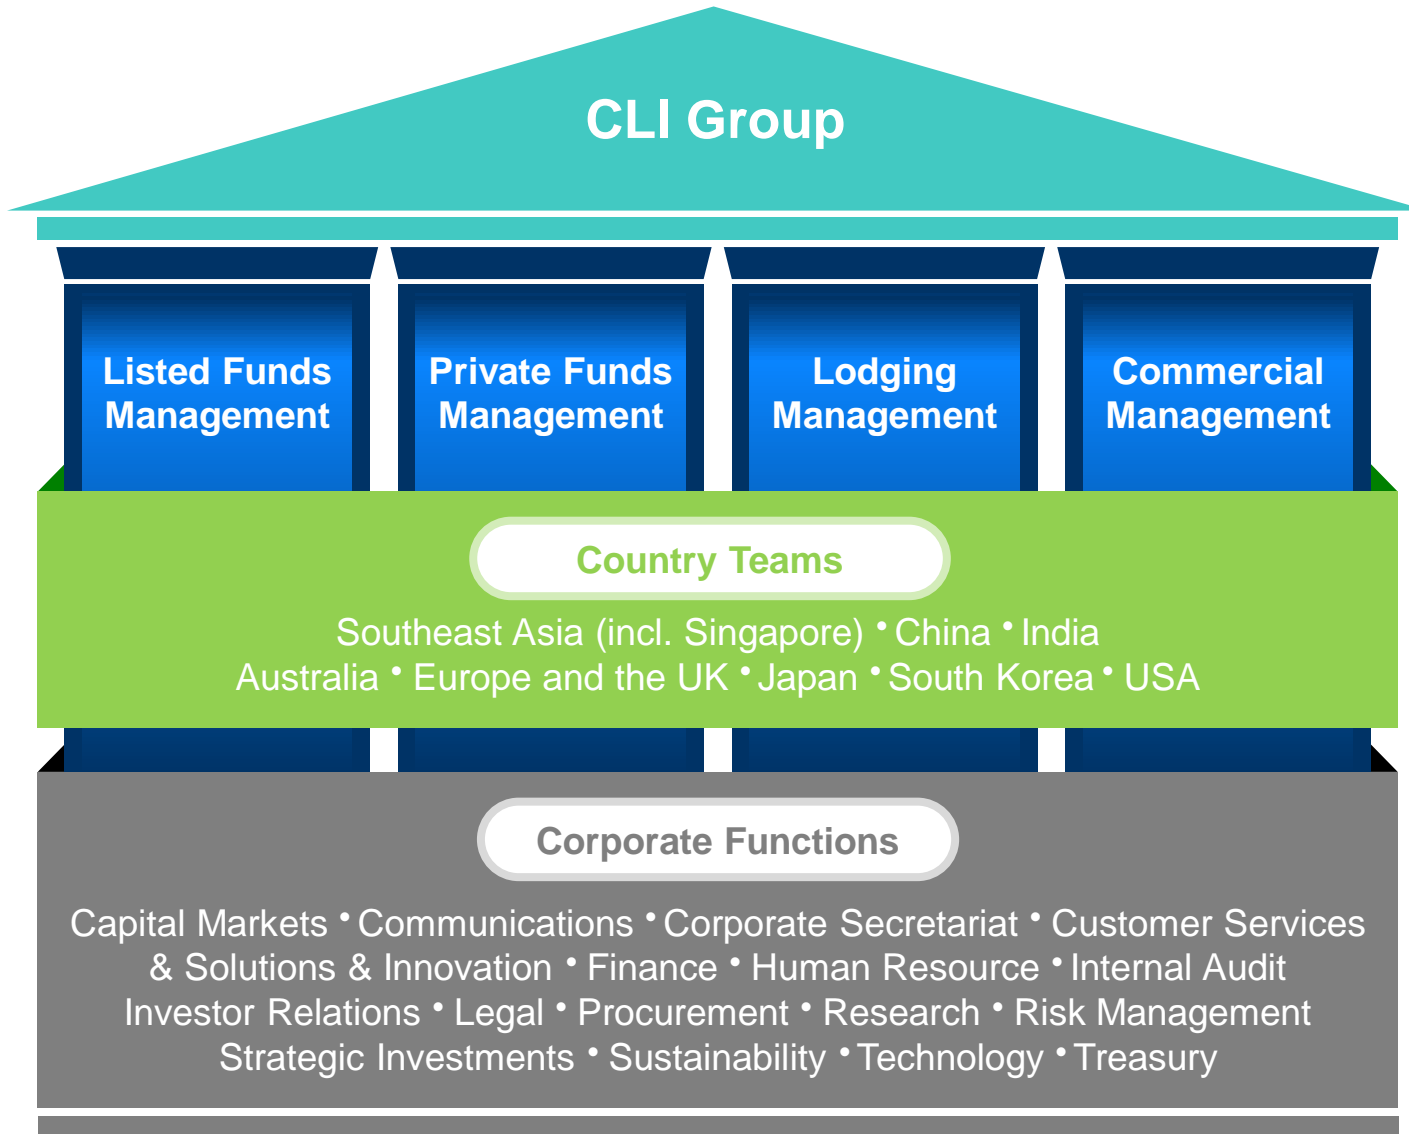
CLI Group

Listed Funds Management

Private Funds Management

Lodging Management

Commercial Management

Country Teams

Southeast Asia (incl. Singapore) • China • India
Australia • Europe and the UK • Japan • South Korea • USA

Corporate Functions

Capital Markets • Communications • Corporate Secretariat • Customer Services & Solutions & Innovation • Finance • Human Resource • Internal Audit
Investor Relations • Legal • Procurement • Research • Risk Management
Strategic Investments • Sustainability • Technology • Treasury